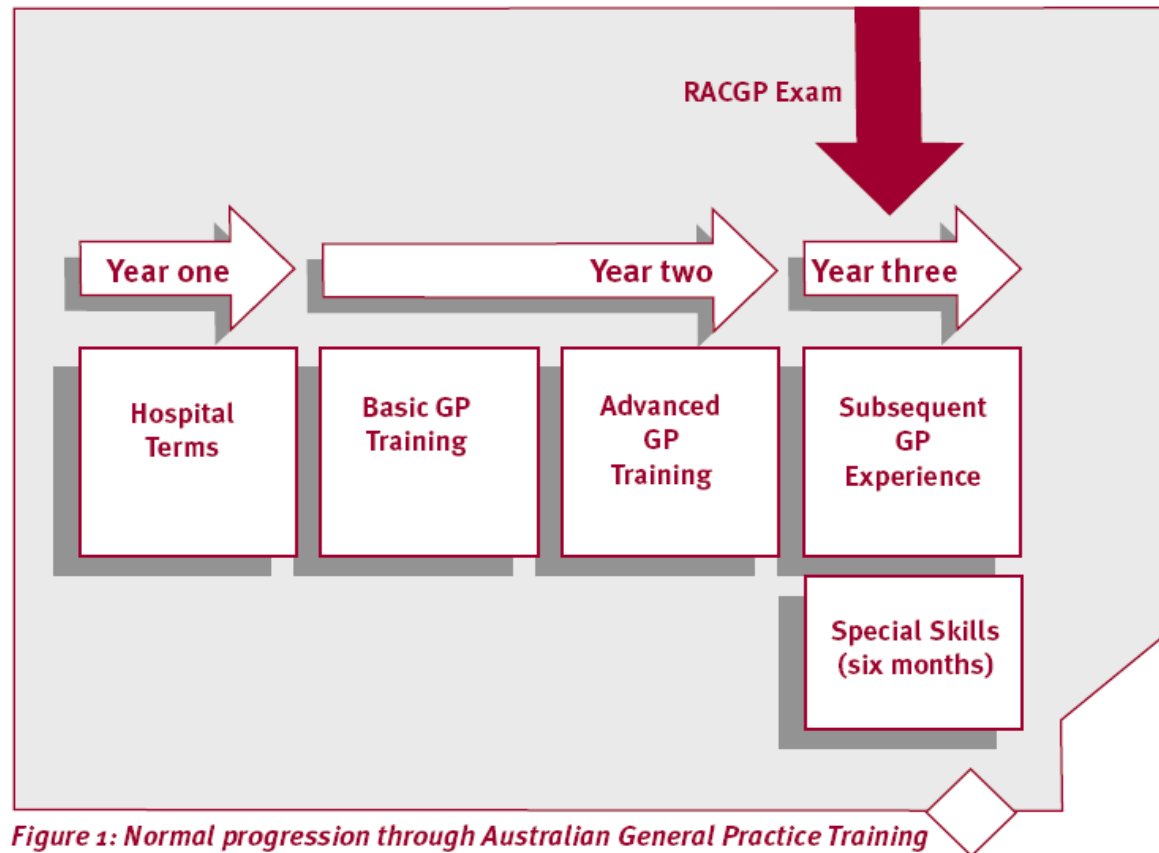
RACGP Exam

Year one

Year two

Year three

Hospital Terms

Basic GP Training

Advanced GP Training

Subsequent GP Experience

Special Skills (six months)

Figure 1: Normal progression through Australian General Practice Training